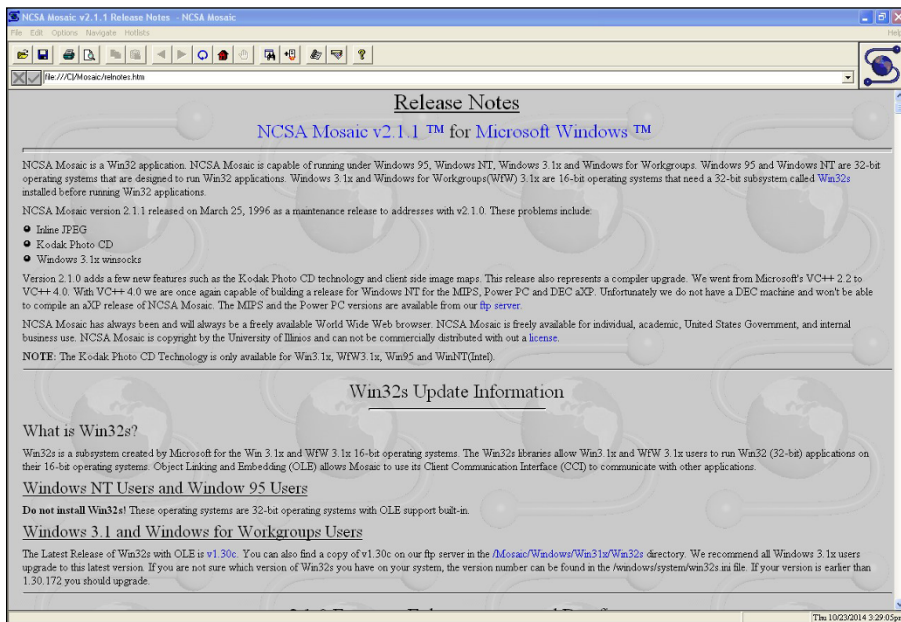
NCSA Mosaic v2.1.1 Release Notes - NCSA Mosaic

File Edit Options Navigate Hotlists Help

file:///C|/Mosaic/relnotes.htm

Release Notes

NCSA Mosaic v2.1.1 ™ for Microsoft Windows ™

NCSA Mosaic is a Win32 application. NCSA Mosaic is capable of running under Windows 95, Windows NT, Windows 3.1x and Windows for Workgroups. Windows 95 and Windows NT are 32-bit operating systems that are designed to run Win32 applications. Windows 3.1x and Windows for Workgroups(WfW) 3.1x are 16-bit operating systems that need a 32-bit subsystem called Win32s installed before running Win32 applications.

NCSA Mosaic version 2.1.1 released on March 25, 1996 as a maintenance release to addresses with v2.1.0. These problems include:

- Inline JPEG
- Kodak Photo CD
- Windows 3.1x winsocks

Version 2.1.0 adds a few new features such as the Kodak Photo CD technology and client side image maps. This release also represents a compiler upgrade. We went from Microsoft's VC++ 2.2 to VC++ 4.0. With VC++ 4.0 we are once again capable of building a release for Windows NT for the MIPS, Power PC and DEC aXP. Unfortunately we do not have a DEC machine and won't be able to compile an aXP release of NCSA Mosaic. The MIPS and the Power PC versions are available from our ftp server.

NCSA Mosaic has always been and will always be a freely available World Wide Web browser. NCSA Mosaic is freely available for individual, academic, United States Government, and internal business use. NCSA Mosaic is copyright by the University of Illinois and can not be commercially distributed with out a license.

NOTE: The Kodak Photo CD Technology is only available for Win3.1x, WfW3.1x, Win95 and WinNT(Intel).

Win32s Update Information

What is Win32s?

Win32s is a subsystem created by Microsoft for the Win 3.1x and WfW 3.1x 16-bit operating systems. The Win32s libraries allow Win3.1x and WfW 3.1x users to run Win32 (32-bit) applications on their 16-bit operating systems. Object Linking and Embedding (OLE) allows Mosaic to use its Client Communication Interface (CCI) to communicate with other applications.

Windows NT Users and Window 95 Users

Do not install Win32s! These operating systems are 32-bit operating systems with OLE support built-in.

Windows 3.1 and Windows for Workgroups Users

The Latest Release of Win32s with OLE is v1.30c. You can also find a copy of v1.30c on our ftp server in the /Mosaic/Windows/Win31x/Win32s directory. We recommend all Windows 3.1x users upgrade to this latest version. If you are not sure which version of Win32s you have on your system, the version number can be found in the /windows/system/win32s.ini file. If your version is earlier than 1.30.172 you should upgrade.

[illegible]

Thu 10/23/2014 3:29:05pm